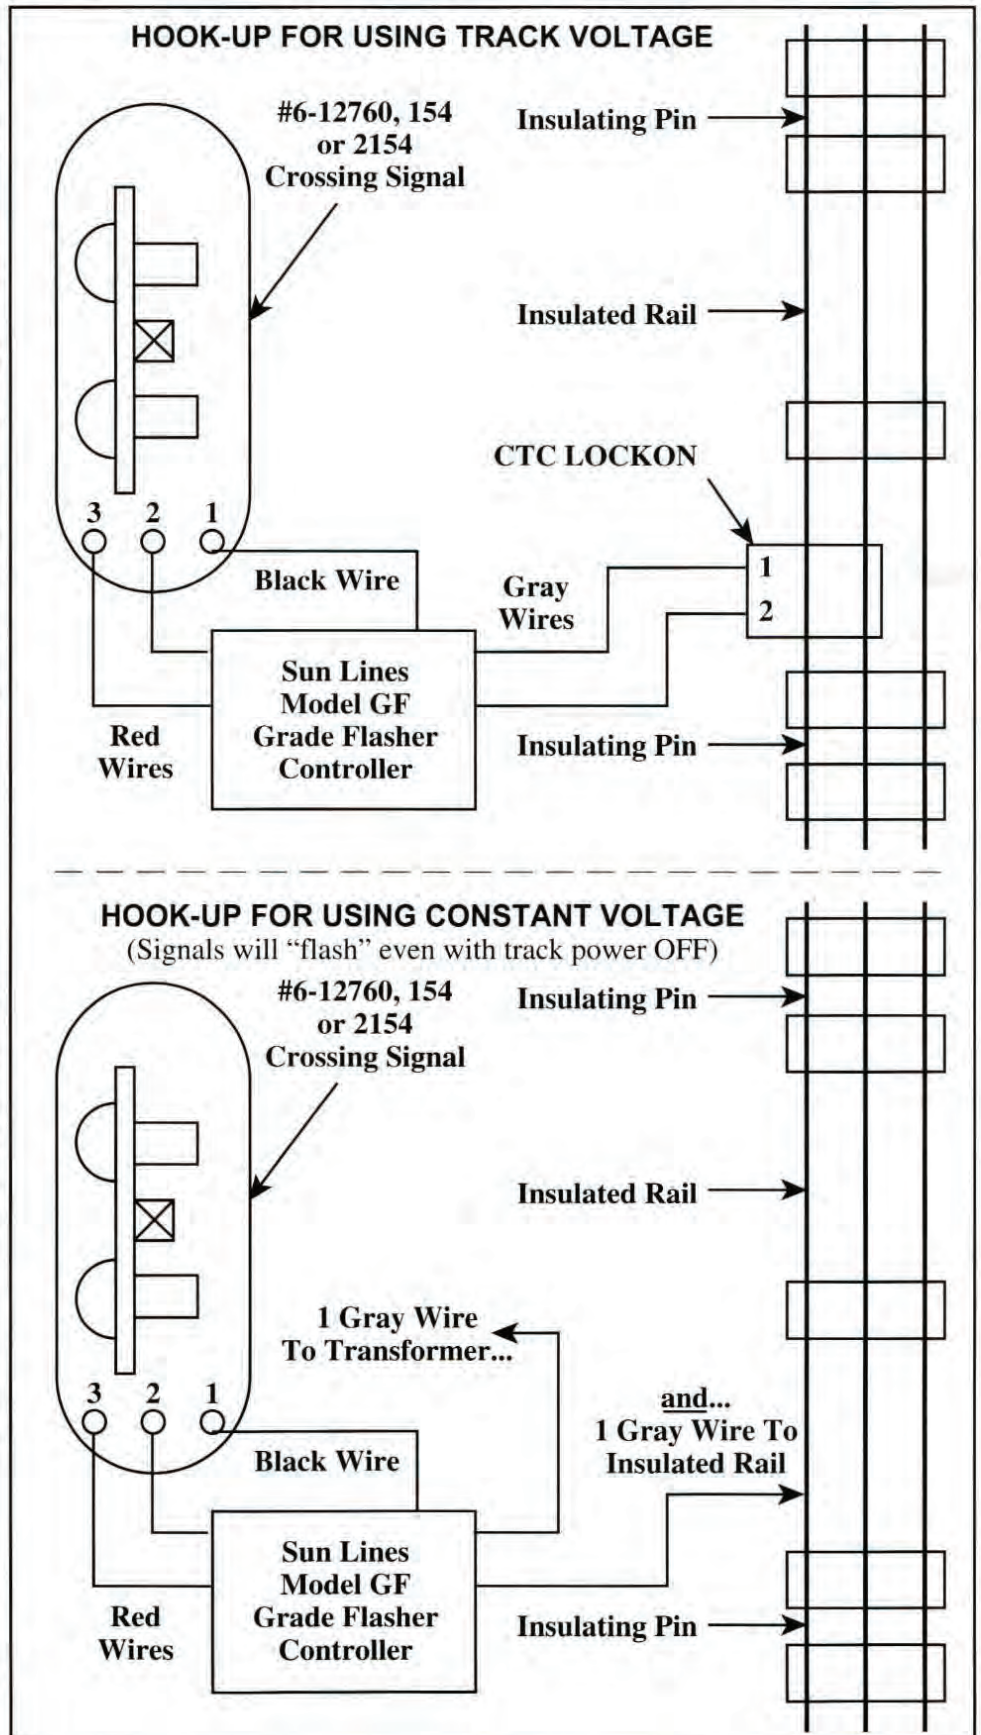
HOOK-UP FOR USING TRACK VOLTAGE

#6-12760, 154 or 2154 Crossing Signal

Insulating Pin

Insulated Rail

CTC LOCKON

3 2 1

Black Wire

Gray Wires

1

2

Sun Lines Model GF Grade Flasher Controller

Red Wires

Insulating Pin

HOOK-UP FOR USING CONSTANT VOLTAGE
(Signals will "flash" even with track power OFF)

#6-12760, 154 or 2154 Crossing Signal

Insulating Pin

Insulated Rail

1 Gray Wire To Transformer...

3 2 1

and...
1 Gray Wire To Insulated Rail

Black Wire

Sun Lines Model GF Grade Flasher Controller

Red Wires

Insulating Pin